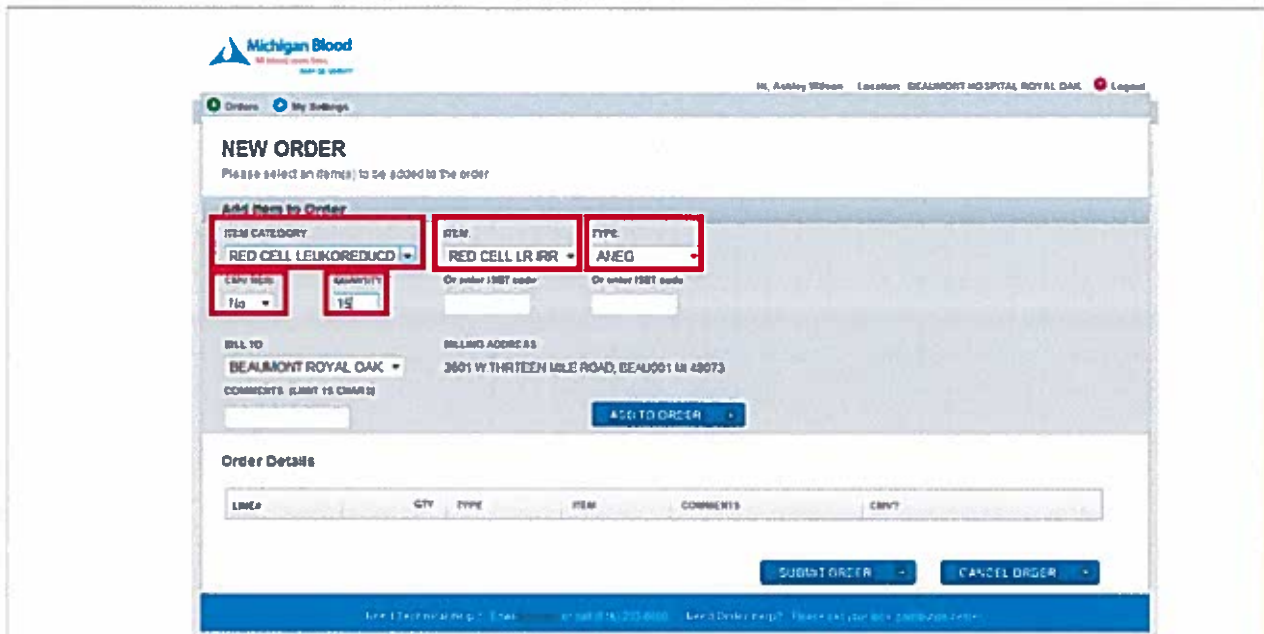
Michigan Blood

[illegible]

Hi, Ashley Wilson   Location: BEAUMONT HOSPITAL ROYAL OAK   Logout

Orders   My Settings

NEW ORDER

Please select an item(s) to be added to the order

Add Item to Order

ITEM CATEGORY
RED CELL LEUKOREDUCD

ITEM
RED CELL LR IRR

TYPE
ANEG

CMV NEG
No

QUANTITY
15

Or enter ISBT code

Or enter ISBT code

BILL TO
BEAUMONT ROYAL OAK

BILLING ADDRESS
3601 W THIRTEEN MILE ROAD, BEAU001 MI 48073

COMMENTS (LIMIT 15 CHARS)

ADD TO ORDER

Order Details

| LINE# | QTY | TYPE | ITEM | COMMENTS | CMV? |
|---|---|---|---|---|---|

SUBMIT ORDER

CANCEL ORDER

Need Technical Help? Email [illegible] or call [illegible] Need Order Help? Please call your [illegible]